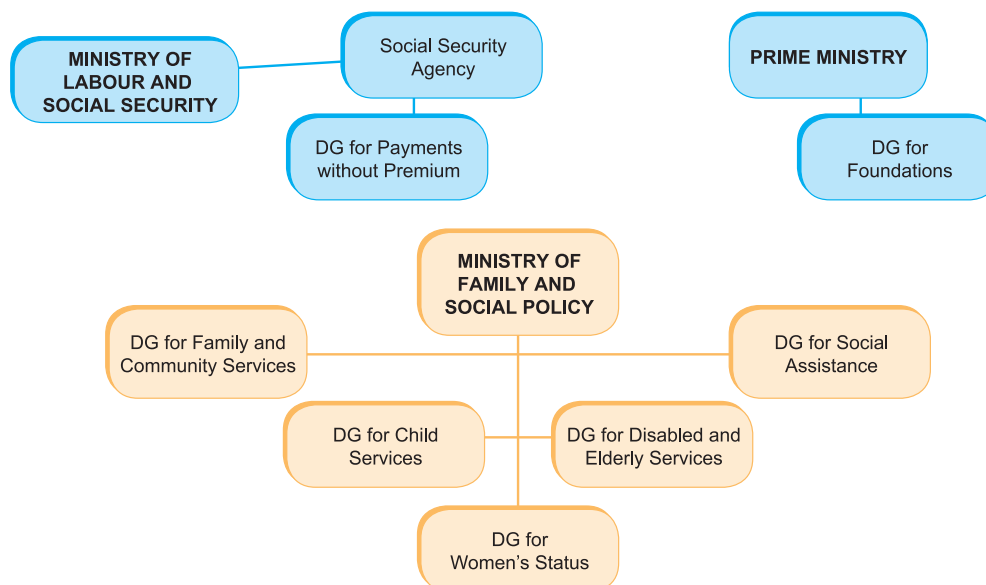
MINISTRY OF LABOUR AND SOCIAL SECURITY

Social Security Agency

DG for Payments without Premium

PRIME MINISTRY

DG for Foundations

MINISTRY OF FAMILY AND SOCIAL POLICY

DG for Family and Community Services

DG for Social Assistance

DG for Child Services

DG for Disabled and Elderly Services

DG for Women's Status